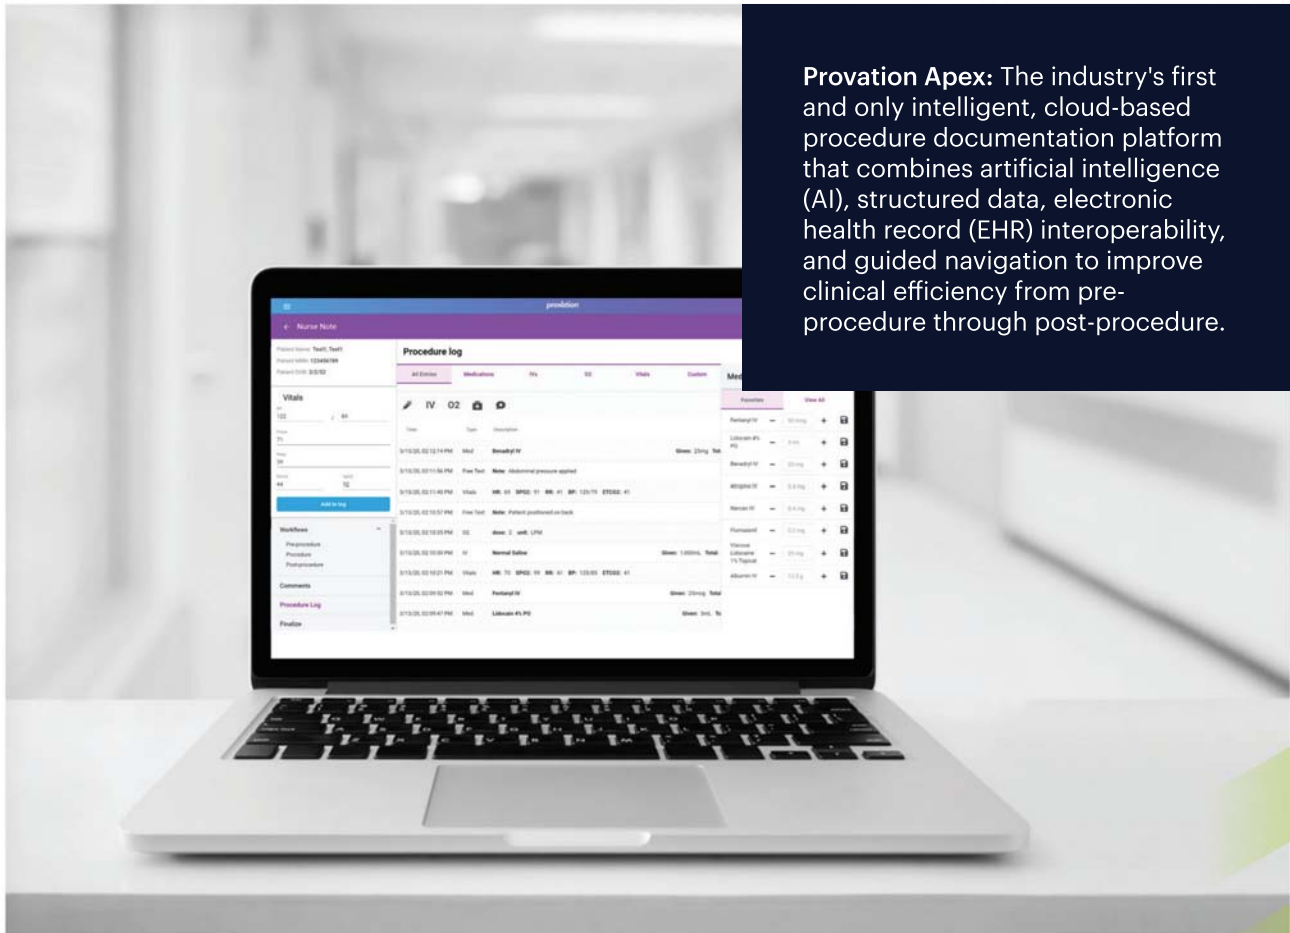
Provation Apex: The industry's first and only intelligent, cloud-based procedure documentation platform that combines artificial intelligence (AI), structured data, electronic health record (EHR) interoperability, and guided navigation to improve clinical efficiency from pre-procedure through post-procedure.

provation

Nurse Note

Vitals

Add to log

Workflows
Pre-procedure
Procedure
Post-procedure

Comments

Procedure Log

Finalize

Procedure log

All Entries | Medications | IVs | O2 | Vitals | Custom

IV O2

Med

Favorites | View All

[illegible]